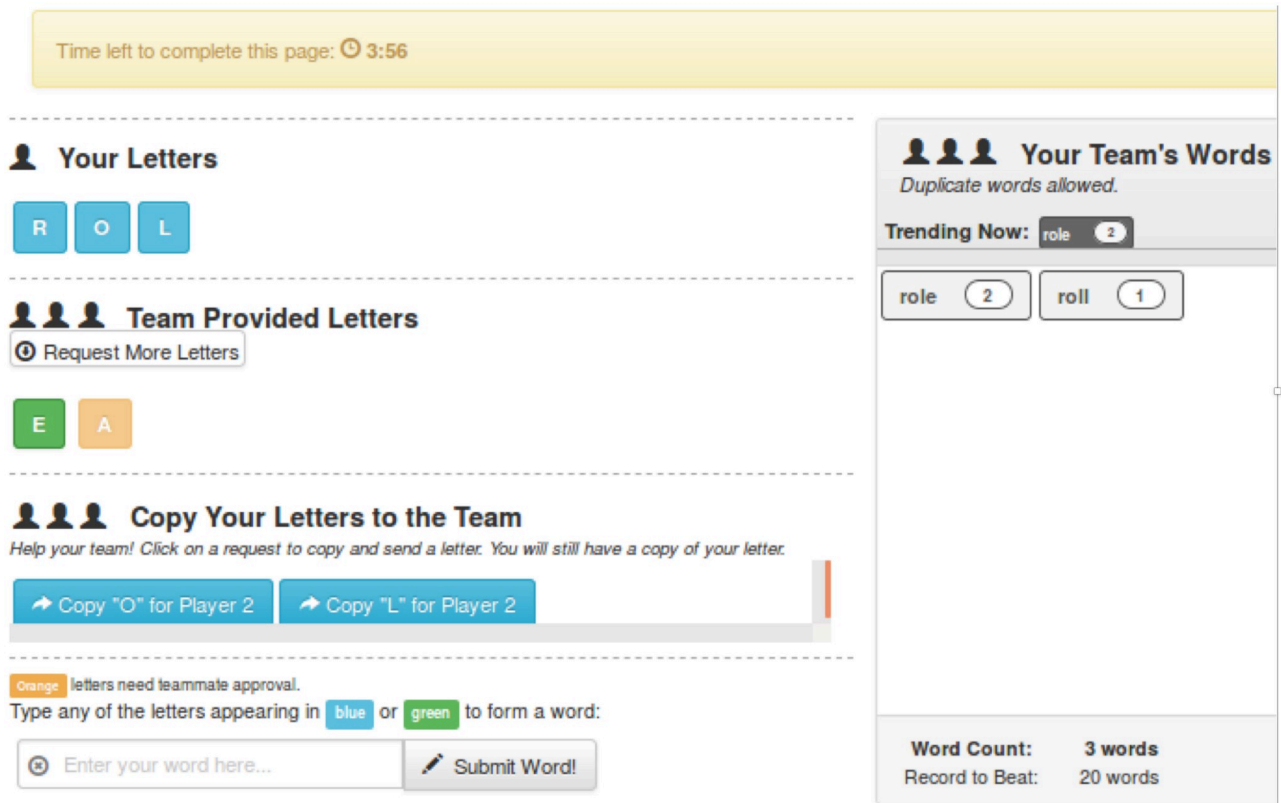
Time left to complete this page: 3:56

Your Letters

R O L

Team Provided Letters

Request More Letters

E A

Copy Your Letters to the Team

Help your team! Click on a request to copy and send a letter. You will still have a copy of your letter.

Copy "O" for Player 2
Copy "L" for Player 2

Orange letters need teammate approval.
Type any of the letters appearing in blue or green to form a word:

Enter your word here...
Submit Word!

Your Team's Words
Duplicate words allowed.

Trending Now: role 2

role 2
roll 1

Word Count: 3 words
Record to Beat: 20 words